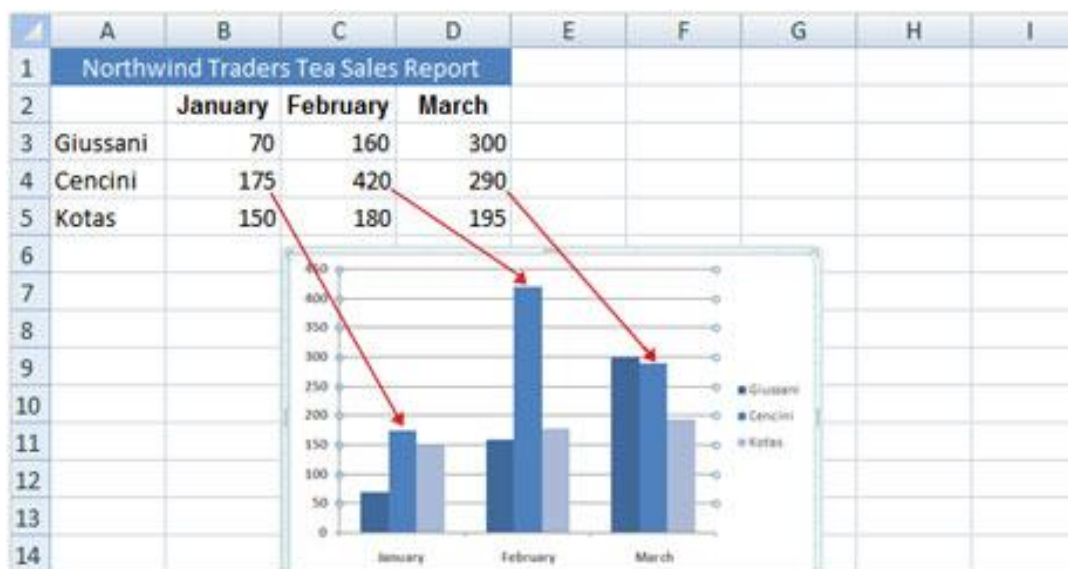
| | A | B | C | D | E | F | G | H | I |
|---|---|---|---|---|---|---|---|---|---|
| 1 | Northwind Traders Tea Sales Report | | | | | | | | |
| 2 | | January | February | March | | | | | |
| 3 | Giussani | 70 | 160 | 300 | | | | | |
| 4 | Cencini | 175 | 420 | 290 | | | | | |
| 5 | Kotas | 150 | 180 | 195 | | | | | |
| 6 | | | | | | | | | |
| 7 | | | | | | | | | |
| 8 | | | | | | | | | |
| 9 | | | | | | | | | |
| 10 | | | | | | | | | |
| 11 | | | | | | | | | |
| 12 | | | | | | | | | |
| 13 | | | | | | | | | |
| 14 | | | | | | | | | |

450
400
350
300
250
200
150
100
50
0

January
February
March

Giussani
Cencini
Kotas